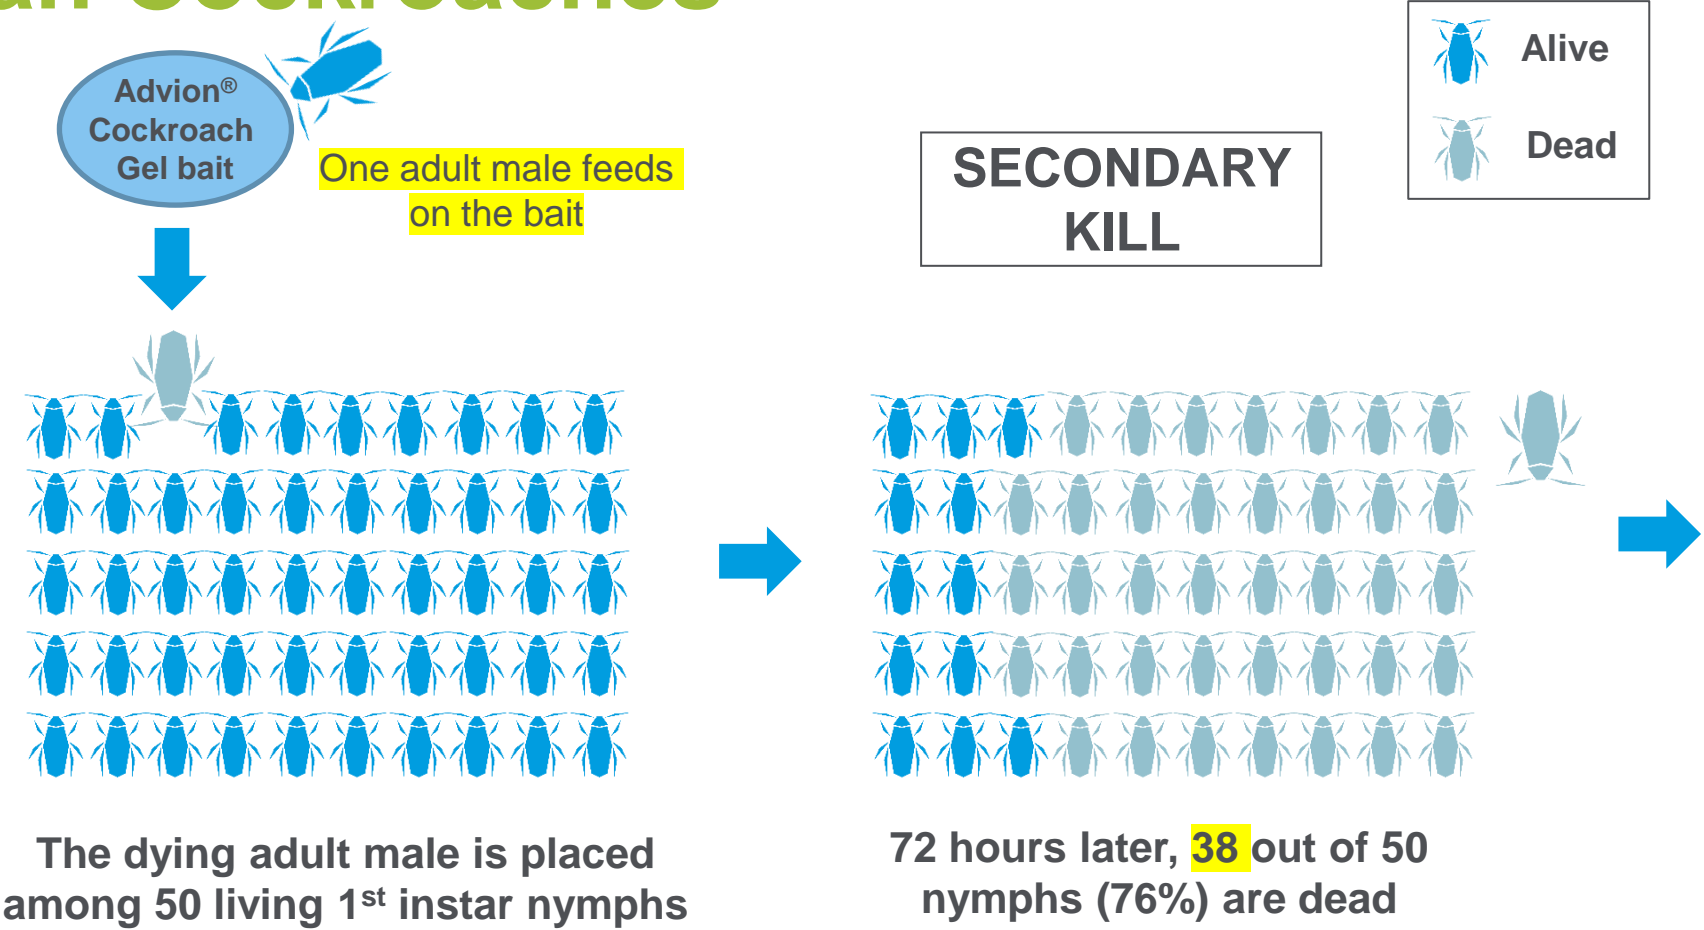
Advion® Cockroach Gel bait

One adult male feeds on the bait

SECONDARY KILL

Alive

Dead

The dying adult male is placed among 50 living 1$^{st}$ instar nymphs

72 hours later, 38 out of 50 nymphs (76%) are dead